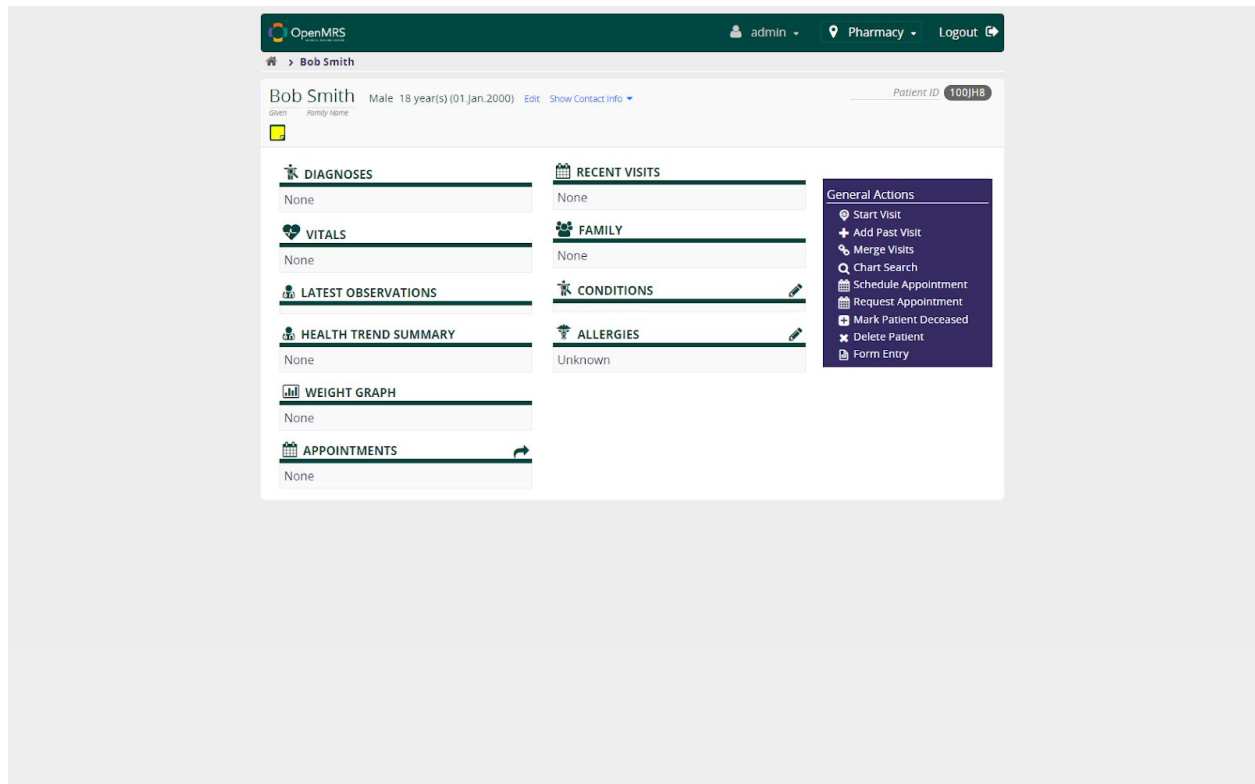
OpenMRS

admin ▾ Pharmacy ▾ Logout

> Bob Smith

Bob Smith Male 18 year(s) (01.Jan.2000) Edit Show Contact Info ▾
Given Family Name

Patient ID 100JH8

DIAGNOSES
None

VITALS
None

LATEST OBSERVATIONS

HEALTH TREND SUMMARY
None

WEIGHT GRAPH
None

APPOINTMENTS
None

RECENT VISITS
None

FAMILY
None

CONDITIONS

ALLERGIES
Unknown

General Actions
Start Visit
Add Past Visit
Merge Visits
Chart Search
Schedule Appointment
Request Appointment
Mark Patient Deceased
Delete Patient
Form Entry